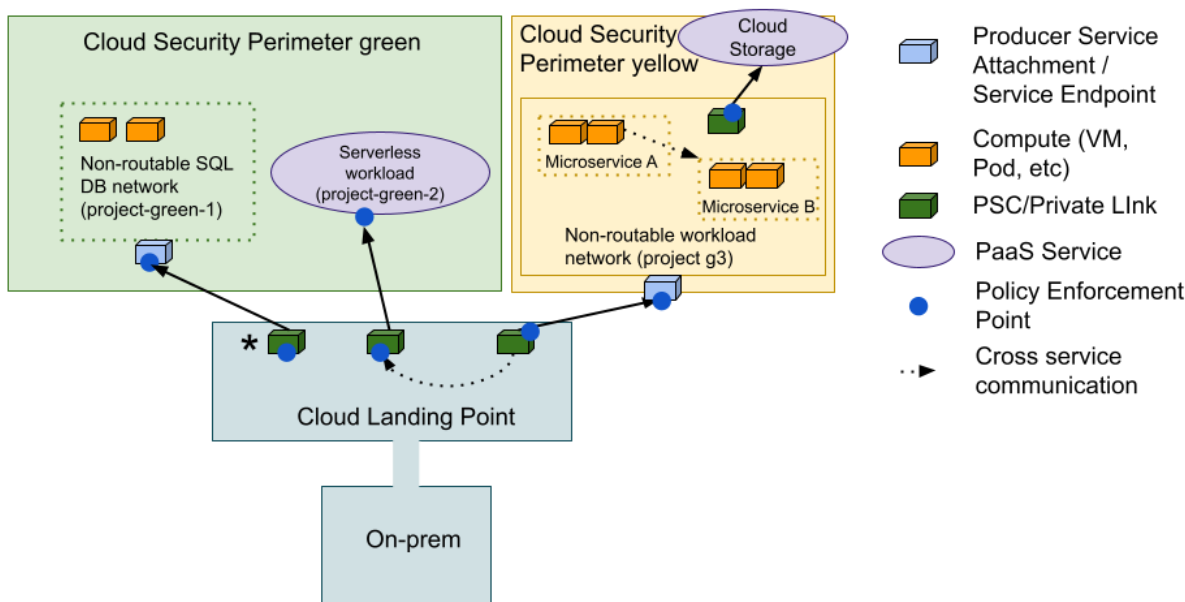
Cloud Security Perimeter green

Non-routable SQL DB network (project-green-1)

Serverless workload (project-green-2)

Cloud Security Perimeter yellow

Cloud Storage

Microservice A

Microservice B

Non-routable workload network (project g3)

*

Cloud Landing Point

On-prem

Producer Service Attachment / Service Endpoint

Compute (VM, Pod, etc)

PSC/Private LInk

PaaS Service

Policy Enforcement Point

Cross service communication